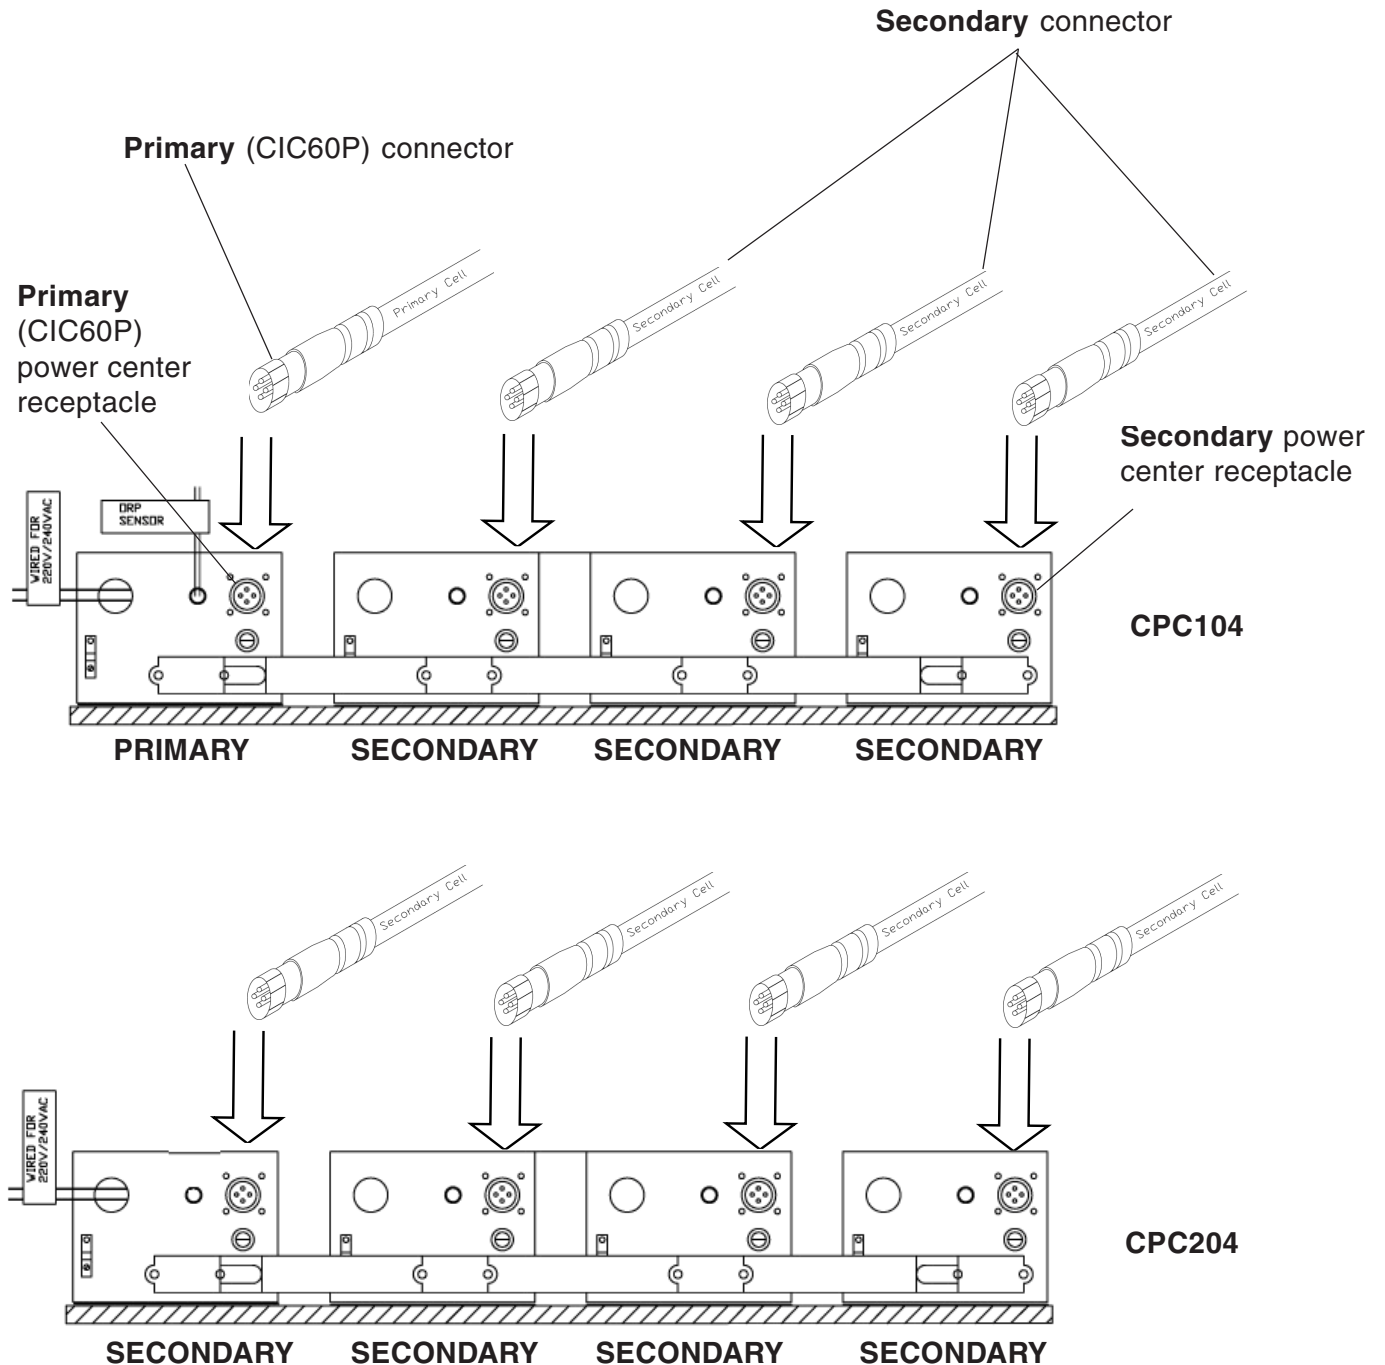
**Secondary** connector

**Primary** (CIC60P) connector

**Primary** (CIC60P) power center receptacle

Primary Cell

Secondary Cell

Secondary Cell

Secondary Cell

**Secondary** power center receptacle

WIRED FOR 220V/240VAC

ORP SENSOR

CPC104

PRIMARY SECONDARY SECONDARY SECONDARY

Secondary Cell

Secondary Cell

Secondary Cell

Secondary Cell

WIRED FOR 220V/240VAC

CPC204

SECONDARY SECONDARY SECONDARY SECONDARY